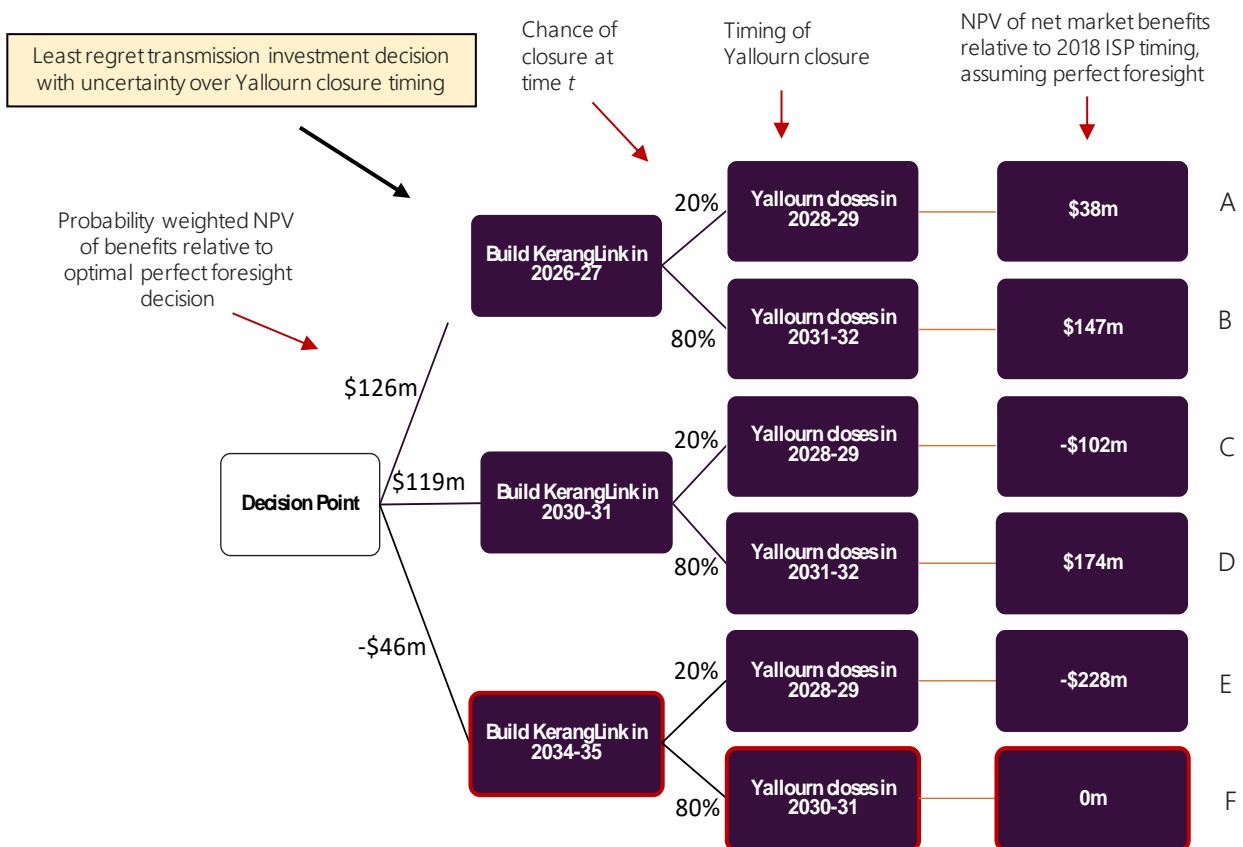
Least regret transmission investment decision with uncertainty over Yallourn closure timing

Chance of closure at time $t$

Timing of Yallourn closure

NPV of net market benefits relative to 2018 ISP timing, assuming perfect foresight

Probability weighted NPV of benefits relative to optimal perfect foresight decision

Decision Point

$126m

$119m

-$46m

Build KerangLink in 2026-27

Build KerangLink in 2030-31

Build KerangLink in 2034-35

20%

80%

20%

80%

20%

80%

Yallourn doses in 2028-29

Yallourn doses in 2031-32

Yallourn doses in 2028-29

Yallourn doses in 2031-32

Yallourn doses in 2028-29

Yallourn doses in 2030-31

$38m

$147m

-$102m

$174m

-$228m

0m

A

B

C

D

E

F